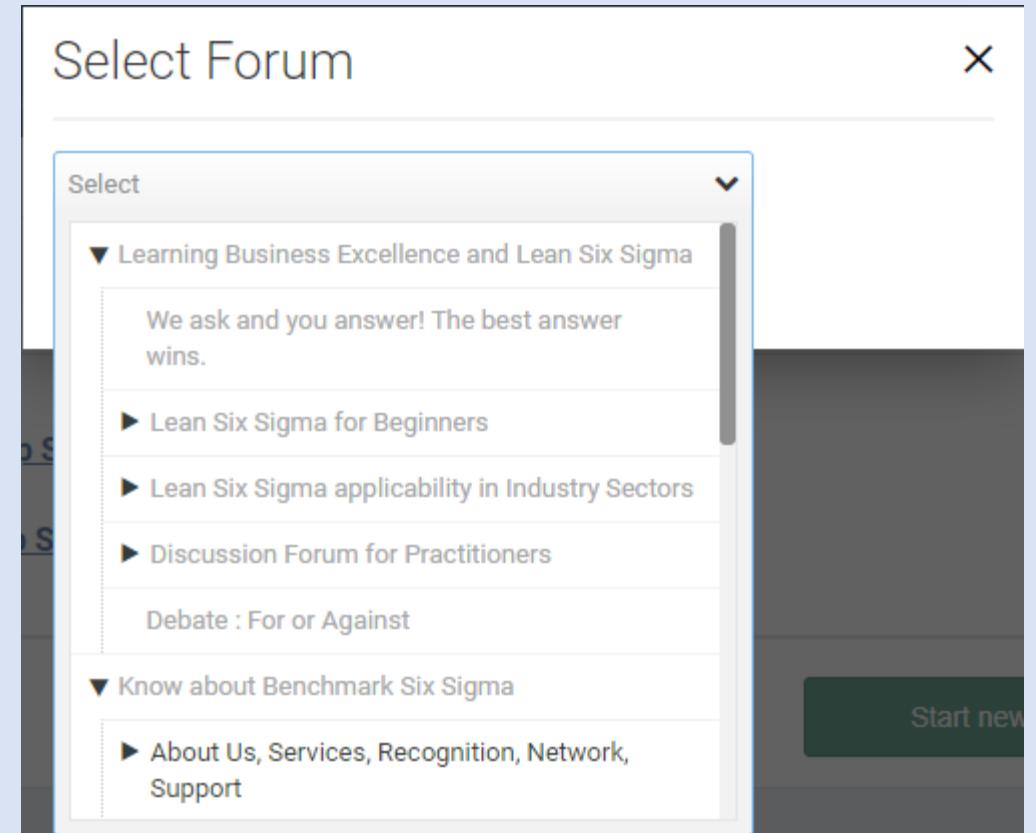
Select Forum

×

Select

▼ Learning Business Excellence and Lean Six Sigma

We ask and you answer! The best answer wins.

▶ Lean Six Sigma for Beginners

▶ Lean Six Sigma applicability in Industry Sectors

▶ Discussion Forum for Practitioners

Debate : For or Against

▼ Know about Benchmark Six Sigma

▶ About Us, Services, Recognition, Network, Support

Start new